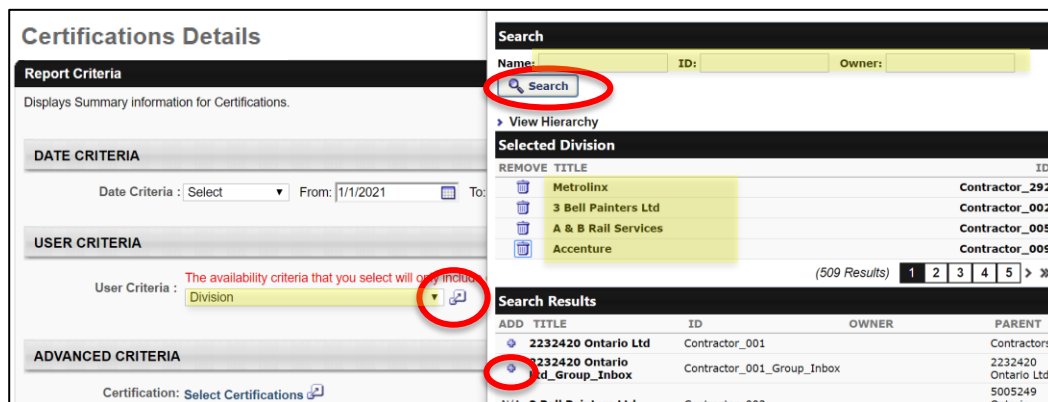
Certifications Details

Report Criteria

Displays Summary information for Certifications.

DATE CRITERIA

Date Criteria : Select From: 1/1/2021 To:

USER CRITERIA

User Criteria : The availability criteria that you select will only include

Division

ADVANCED CRITERIA

Certification: Select Certifications

Search

Name: ID: Owner:

Search

View Hierarchy

Selected Division

| REMOVE | TITLE | ID |
|---|---|---|
| | Metrolinx | Contractor_292 |
| | 3 Bell Painters Ltd | Contractor_002 |
| | A & B Rail Services | Contractor_005 |
| | Accenture | Contractor_009 |

(509 Results) 1 2 3 4 5

Search Results

| ADD | TITLE | ID | OWNER | PARENT |
|---|---|---|---|---|
| | 2232420 Ontario Ltd | Contractor_001 | | Contractors |
| | 2232420 Ontario Ltd_Group_Inbox | Contractor_001_Group_Inbox | | 2232420 Ontario Ltd |
| | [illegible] | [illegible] | | 5005249 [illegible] |